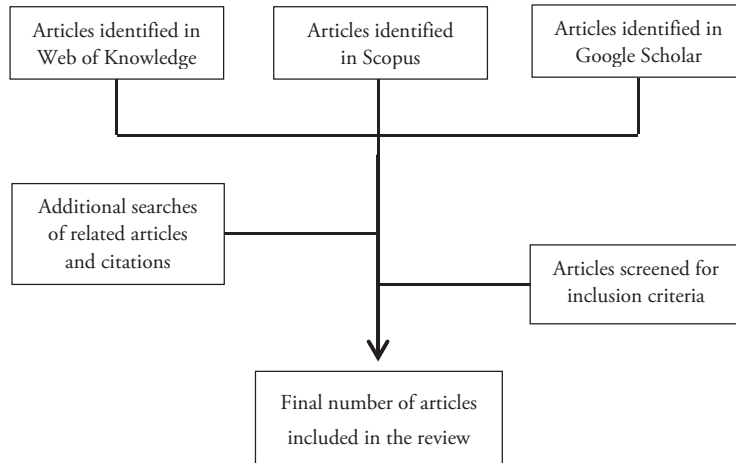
Articles identified in Web of Knowledge

Articles identified in Scopus

Articles identified in Google Scholar

Additional searches of related articles and citations

Articles screened for inclusion criteria

Final number of articles included in the review